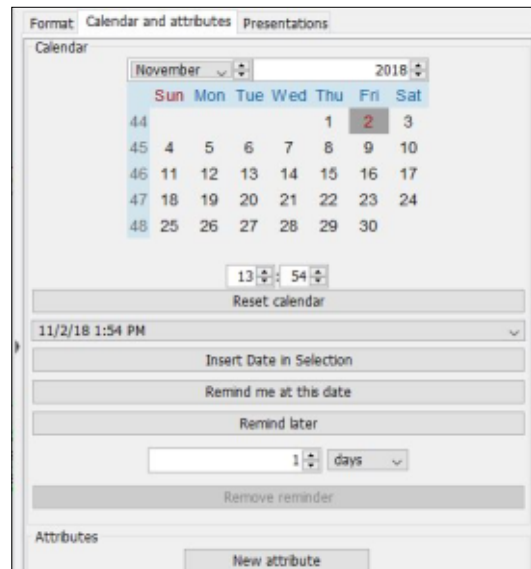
Format Calendar and attributes Presentations

Calendar

November 2018

| | Sun | Mon | Tue | Wed | Thu | Fri | Sat |
|---|---|---|---|---|---|---|---|
| 44 | | | | | 1 | 2 | 3 |
| 45 | 4 | 5 | 6 | 7 | 8 | 9 | 10 |
| 46 | 11 | 12 | 13 | 14 | 15 | 16 | 17 |
| 47 | 18 | 19 | 20 | 21 | 22 | 23 | 24 |
| 48 | 25 | 26 | 27 | 28 | 29 | 30 | |

13 : 54

Reset calendar

11/2/18 1:54 PM

Insert Date in Selection

Remind me at this date

Remind later

1 days

Remove reminder

Attributes

New attribute